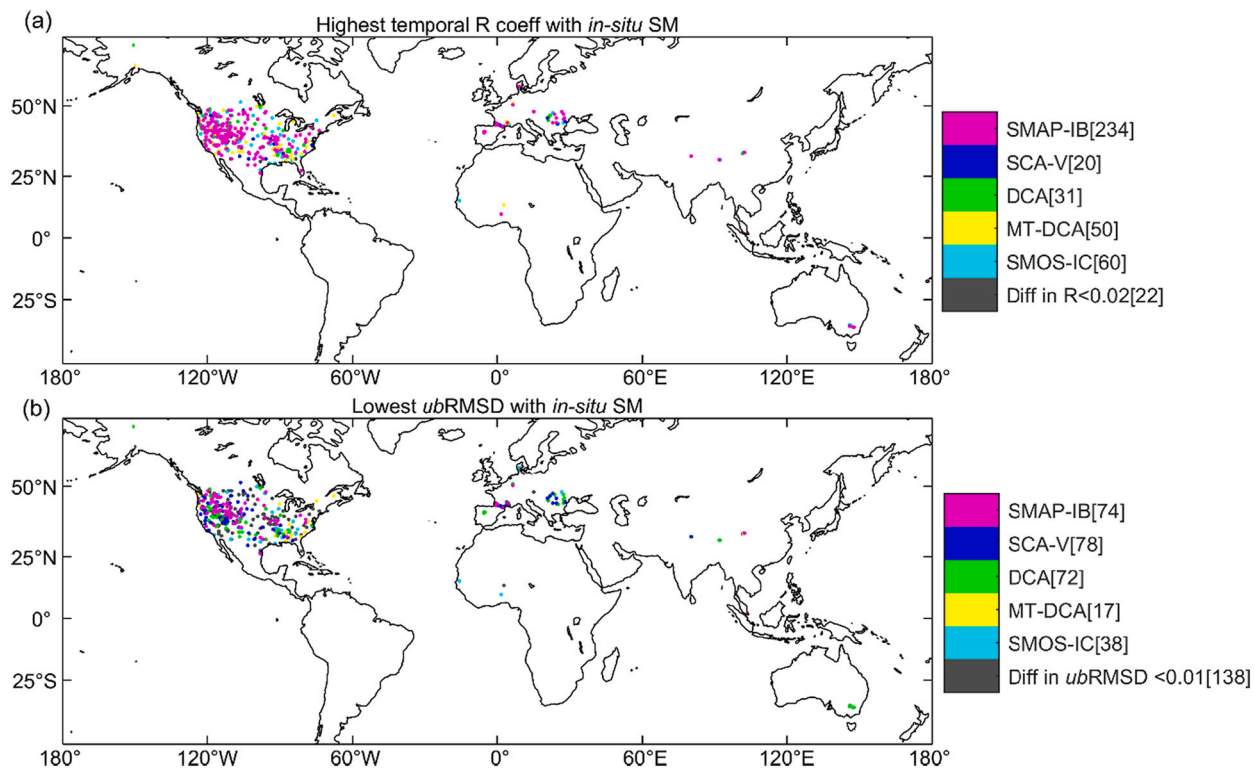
(a)

Highest temporal R coeff with *in-situ* SM

50°N
25°N
0°
25°S

180° 120°W 60°W 0° 60°E 120°E 180°

SMAP-IB[234]
SCA-V[20]
DCA[31]
MT-DCA[50]
SMOS-IC[60]
Diff in R<0.02[22]

(b)

Lowest *ub*RMSD with *in-situ* SM

50°N
25°N
0°
25°S

180° 120°W 60°W 0° 60°E 120°E 180°

SMAP-IB[74]
SCA-V[78]
DCA[72]
MT-DCA[17]
SMOS-IC[38]
Diff in *ub*RMSD <0.01[138]